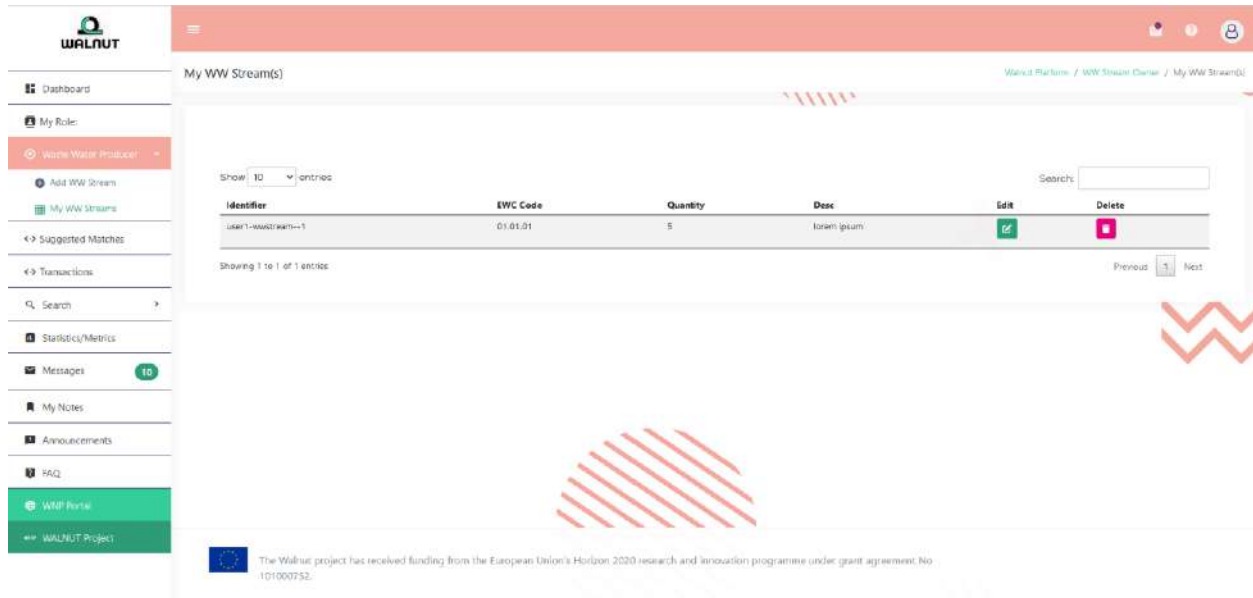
WALNUT

Dashboard

My Role:

Waste Water Producer

Add WW Stream

My WW Streams

Suggested Matches

Transactions

Search

Statistics/Metrics

Messages 10

My Notes

Announcements

FAQ

WNP Portal

WALNUT Project

My WW Stream(s)

Walnut Platform / WW Stream Owner / My WW Stream(s)

Show 10 entries

Search:

| Identifier | EWC Code | Quantity | Desc | Edit | Delete |
|---|---|---|---|---|---|
| user1-wwstream--1 | 01.01.01 | 5 | lorem ipsum | | |

Showing 1 to 1 of 1 entries

Previous 1 Next

The Walnut project has received funding from the European Union's Horizon 2020 research and innovation programme under grant agreement No 101000752.